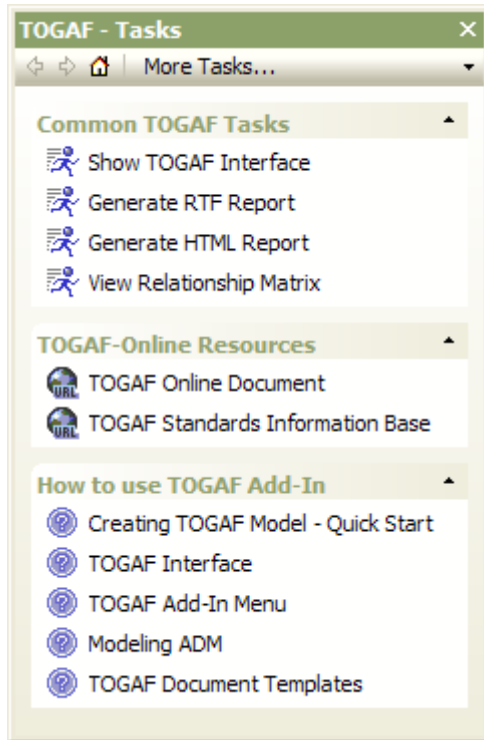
TOGAF - Tasks

More Tasks...

Common TOGAF Tasks

Show TOGAF Interface

Generate RTF Report

Generate HTML Report

View Relationship Matrix

TOGAF-Online Resources

TOGAF Online Document

TOGAF Standards Information Base

How to use TOGAF Add-In

Creating TOGAF Model - Quick Start

TOGAF Interface

TOGAF Add-In Menu

Modeling ADM

TOGAF Document Templates